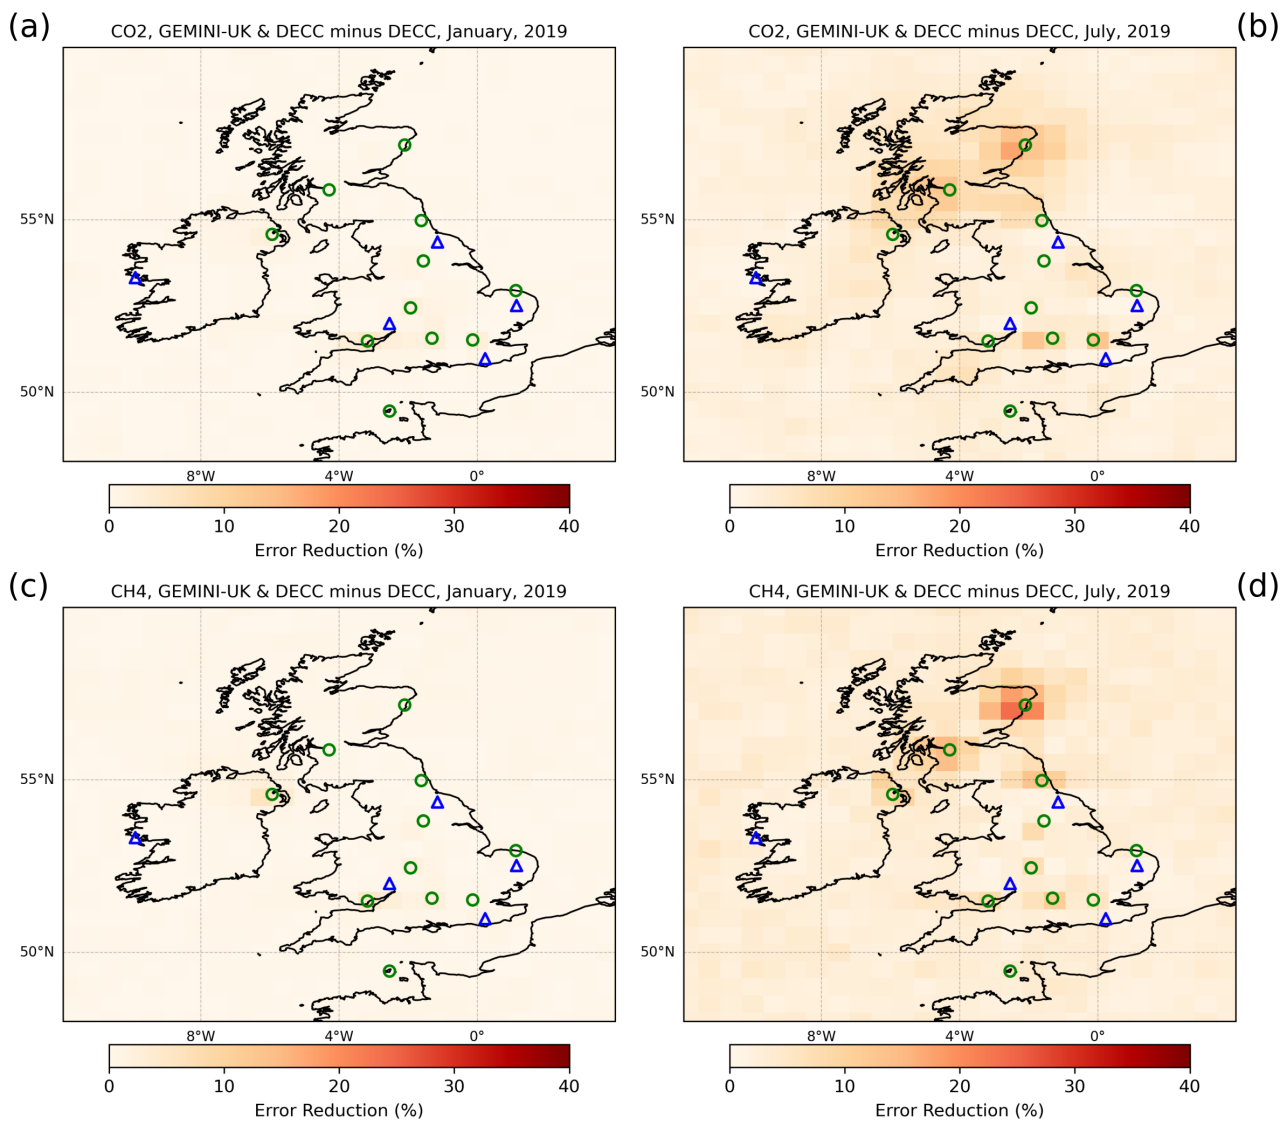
(a)
CO2, GEMINI-UK & DECC minus DECC, January, 2019
55°N
50°N
8°W
4°W
0°
0 10 20 30 40
Error Reduction (%)

(b)
CO2, GEMINI-UK & DECC minus DECC, July, 2019
55°N
50°N
8°W
4°W
0°
0 10 20 30 40
Error Reduction (%)

(c)
CH4, GEMINI-UK & DECC minus DECC, January, 2019
55°N
50°N
8°W
4°W
0°
0 10 20 30 40
Error Reduction (%)

(d)
CH4, GEMINI-UK & DECC minus DECC, July, 2019
55°N
50°N
8°W
4°W
0°
0 10 20 30 40
Error Reduction (%)